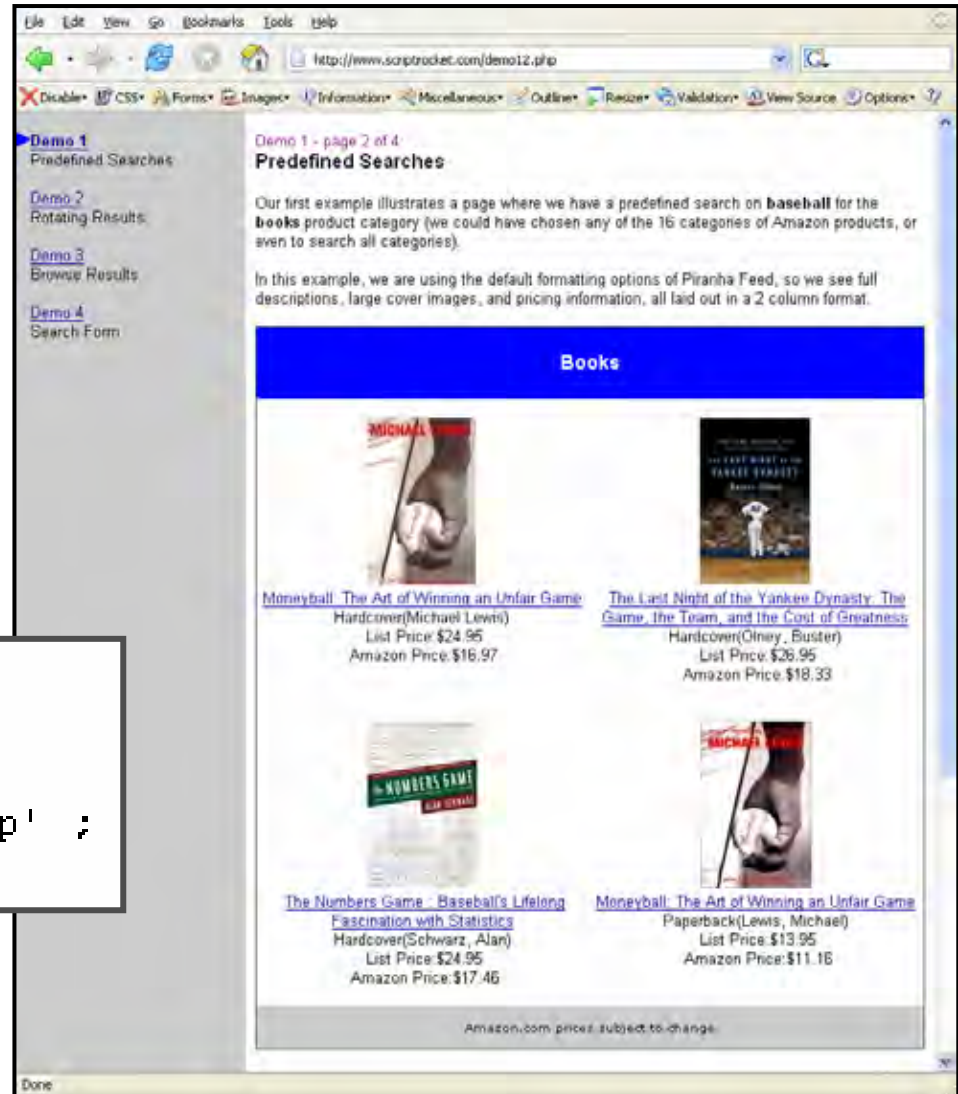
File Edit View Go Bookmarks Tools Help

http://www.scriptrocket.com/demo12.php

Disable CSS Forms Images Information Miscellaneous Outline Resize Validation View Source Options

Demo 1
Predefined Searches

Demo 2
Rotating Results

Demo 3
Browse Results

Demo 4
Search Form

Demo 1 - page 2 of 4
Predefined Searches

Our first example illustrates a page where we have a predefined search on **baseball** for the **books** product category (we could have chosen any of the 16 categories of Amazon products, or even to search all categories).

In this example, we are using the default formatting options of Piranha Feed, so we see full descriptions, large cover images, and pricing information, all laid out in a 2 column format.

Books

MICHAEL LEWIS

Moneyball: The Art of Winning an Unfair Game
Hardcover(Michael Lewis)
List Price:$24.95
Amazon Price:$16.97

THE LAST NIGHT of the YANKEE DYNASTY
Buster Olney

The Last Night of the Yankee Dynasty: The Game, the Team, and the Cost of Greatness
Hardcover(Olney, Buster)
List Price:$26.95
Amazon Price:$18.33

THE NUMBERS GAME
ALAN SCHWARZ

The Numbers Game : Baseball's Lifelong Fascination with Statistics
Hardcover(Schwarz, Alan)
List Price:$24.95
Amazon Price:$17.46

MICHAEL LEWIS

Moneyball: The Art of Winning an Unfair Game
Paperback(Lewis, Michael)
List Price:$13.95
Amazon Price:$11.16

Amazon.com prices subject to change.

p' ;

Done